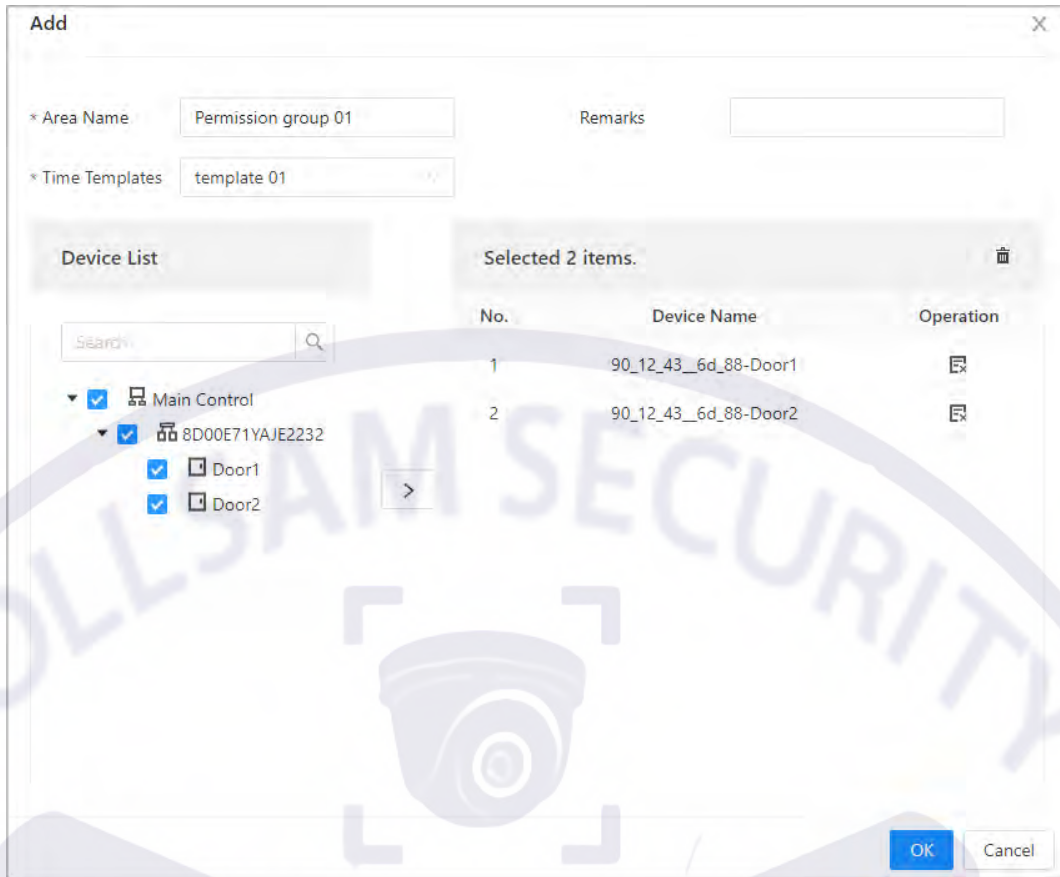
Add

* Area Name Permission group 01

Remarks

* Time Templates template 01

Device List

Search

Main Control

8D00E71YAJE2232

Door1

Door2

>

Selected 2 items.

| No. | Device Name | Operation |
|---|---|---|
| 1 | 90_12_43__6d_88-Door1 | |
| 2 | 90_12_43__6d_88-Door2 | |

OLLSAM SECURITY

OK Cancel